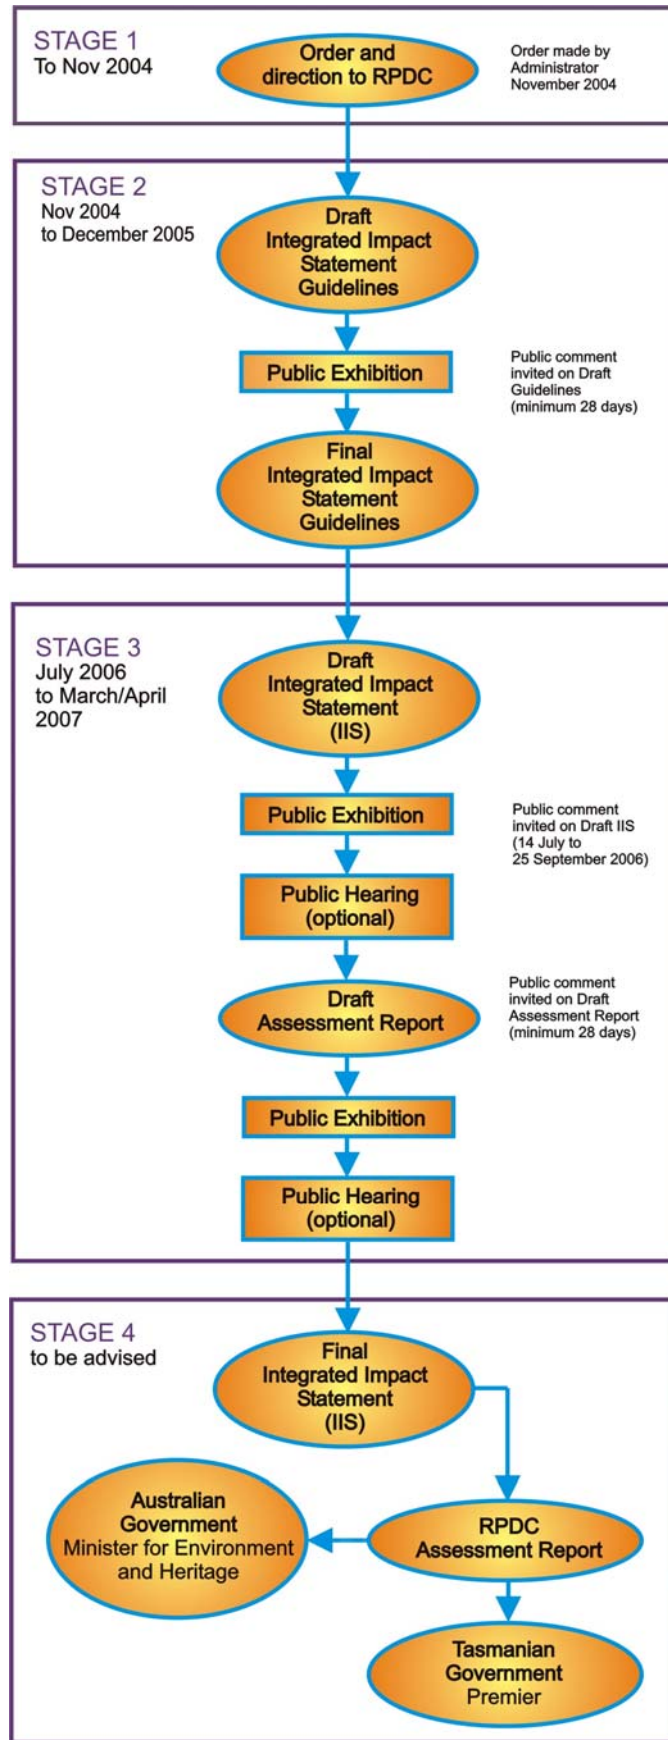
STAGE 1
To Nov 2004

Order and direction to RPDC

Order made by Administrator November 2004

STAGE 2
Nov 2004 to December 2005

Draft Integrated Impact Statement Guidelines

Public Exhibition

Public comment invited on Draft Guidelines (minimum 28 days)

Final Integrated Impact Statement Guidelines

STAGE 3
July 2006 to March/April 2007

Draft Integrated Impact Statement (IIS)

Public Exhibition

Public comment invited on Draft IIS (14 July to 25 September 2006)

Public Hearing (optional)

Draft Assessment Report

Public comment invited on Draft Assessment Report (minimum 28 days)

Public Exhibition

Public Hearing (optional)

STAGE 4
to be advised

Final Integrated Impact Statement (IIS)

Australian Government Minister for Environment and Heritage

RPDC Assessment Report

Tasmanian Government Premier